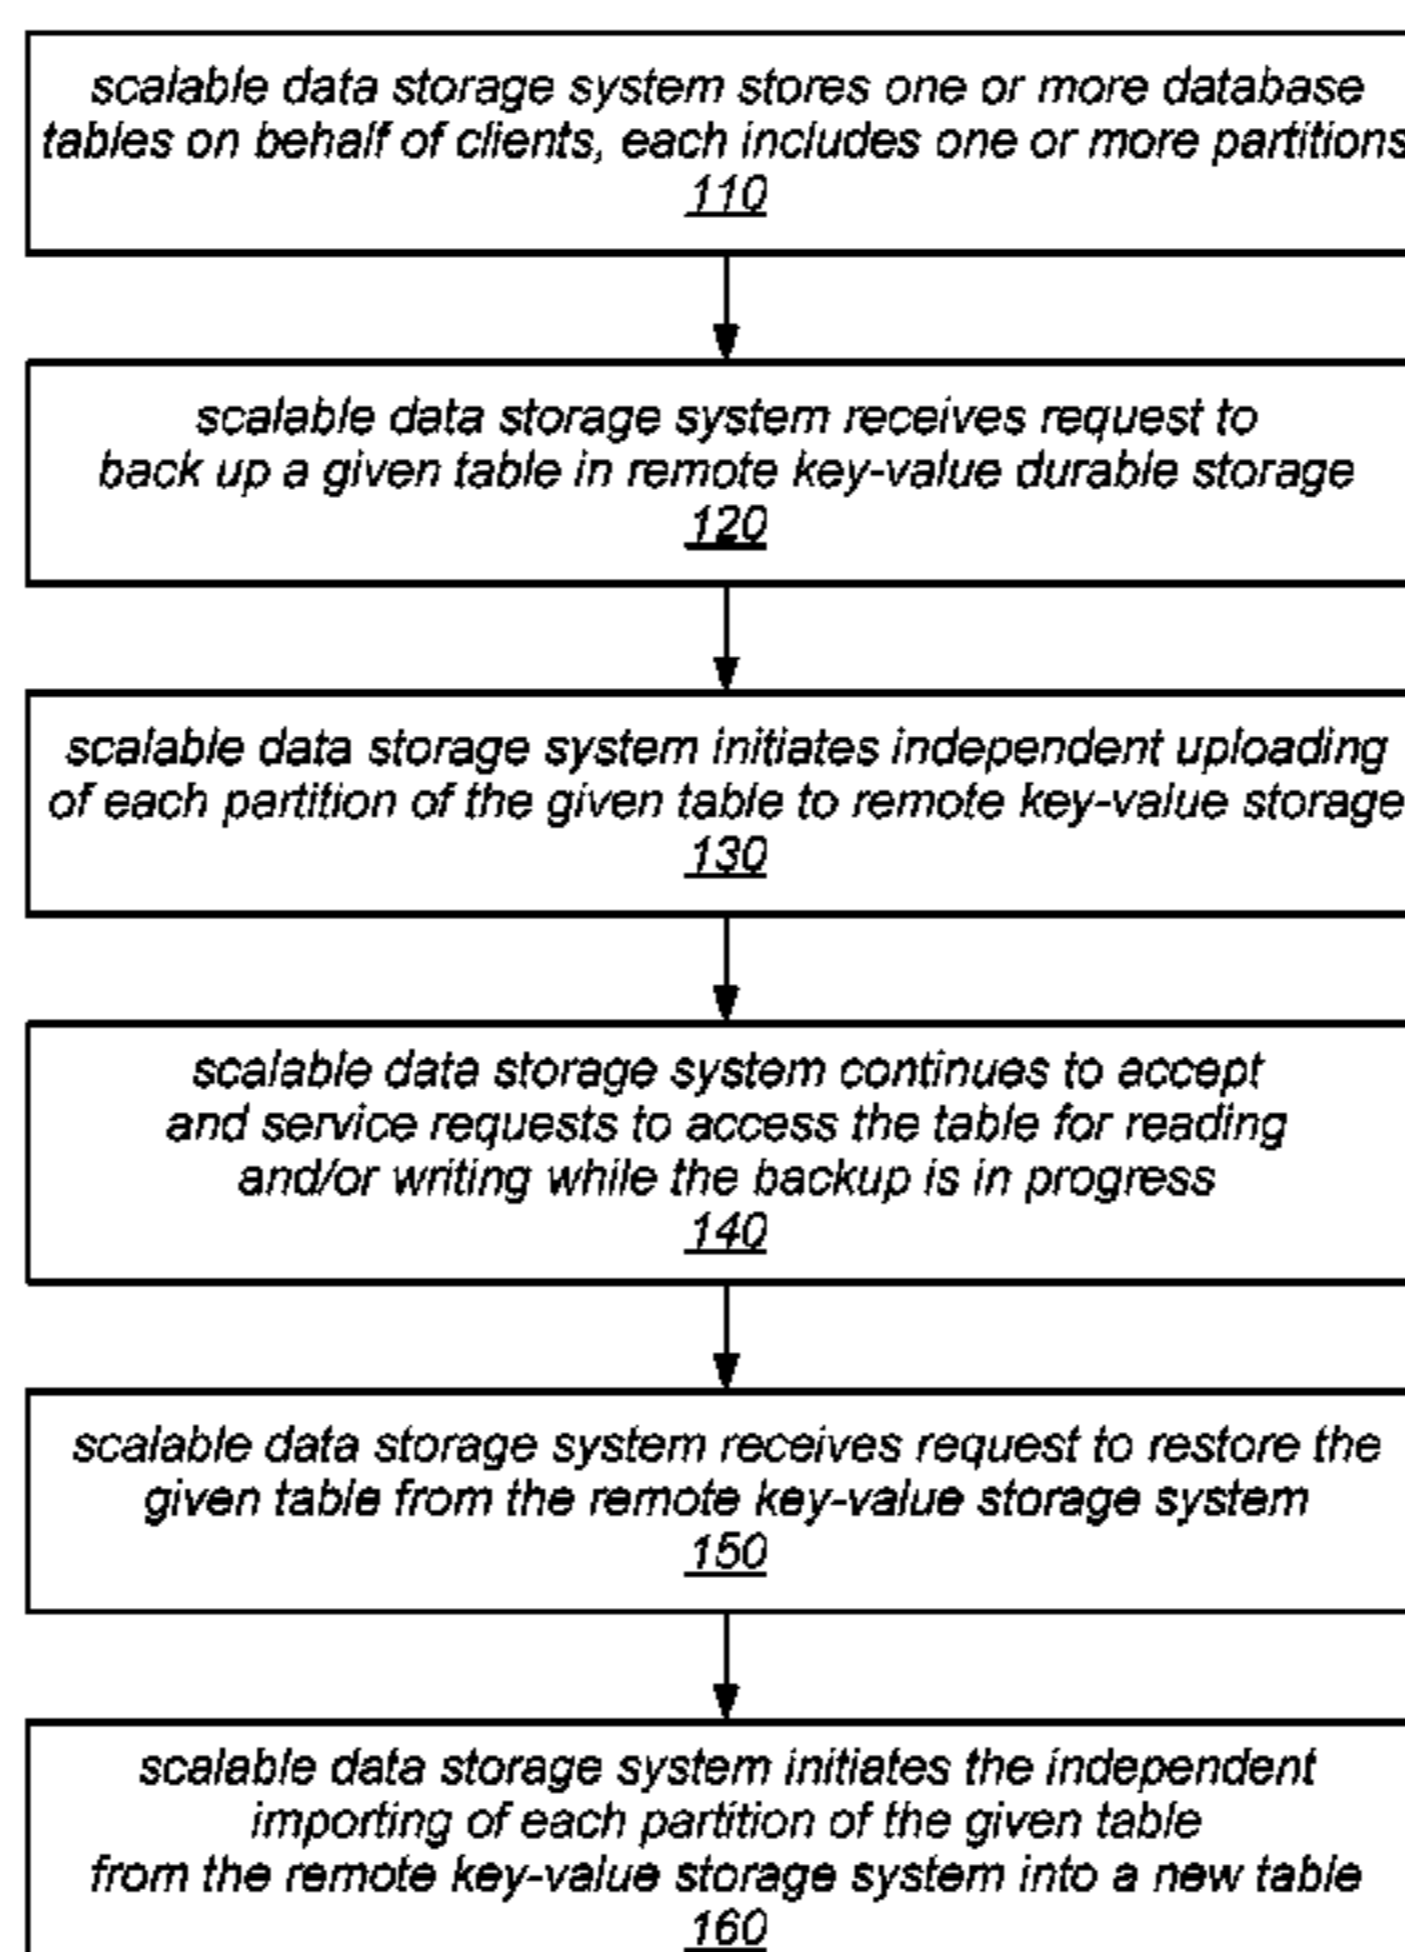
scalable data storage system stores one or more database tables on behalf of clients, each includes one or more partitions
110

scalable data storage system receives request to back up a given table in remote key-value durable storage
120

scalable data storage system initiates independent uploading of each partition of the given table to remote key-value storage
130

scalable data storage system continues to accept and service requests to access the table for reading and/or writing while the backup is in progress
140

scalable data storage system receives request to restore the given table from the remote key-value storage system
150

scalable data storage system initiates the independent importing of each partition of the given table from the remote key-value storage system into a new table
160